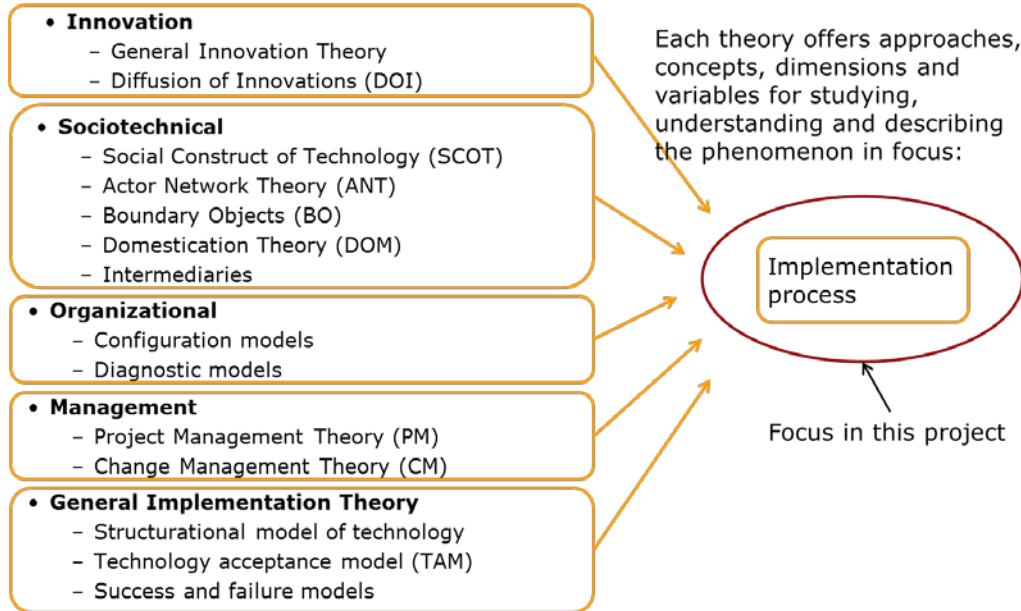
• **Innovation**
– General Innovation Theory
– Diffusion of Innovations (DOI)

• **Sociotechnical**
– Social Construct of Technology (SCOT)
– Actor Network Theory (ANT)
– Boundary Objects (BO)
– Domestication Theory (DOM)
– Intermediaries

• **Organizational**
– Configuration models
– Diagnostic models

• **Management**
– Project Management Theory (PM)
– Change Management Theory (CM)

• **General Implementation Theory**
– Structurational model of technology
– Technology acceptance model (TAM)
– Success and failure models

Each theory offers approaches, concepts, dimensions and variables for studying, understanding and describing the phenomenon in focus:

Implementation process

Focus in this project